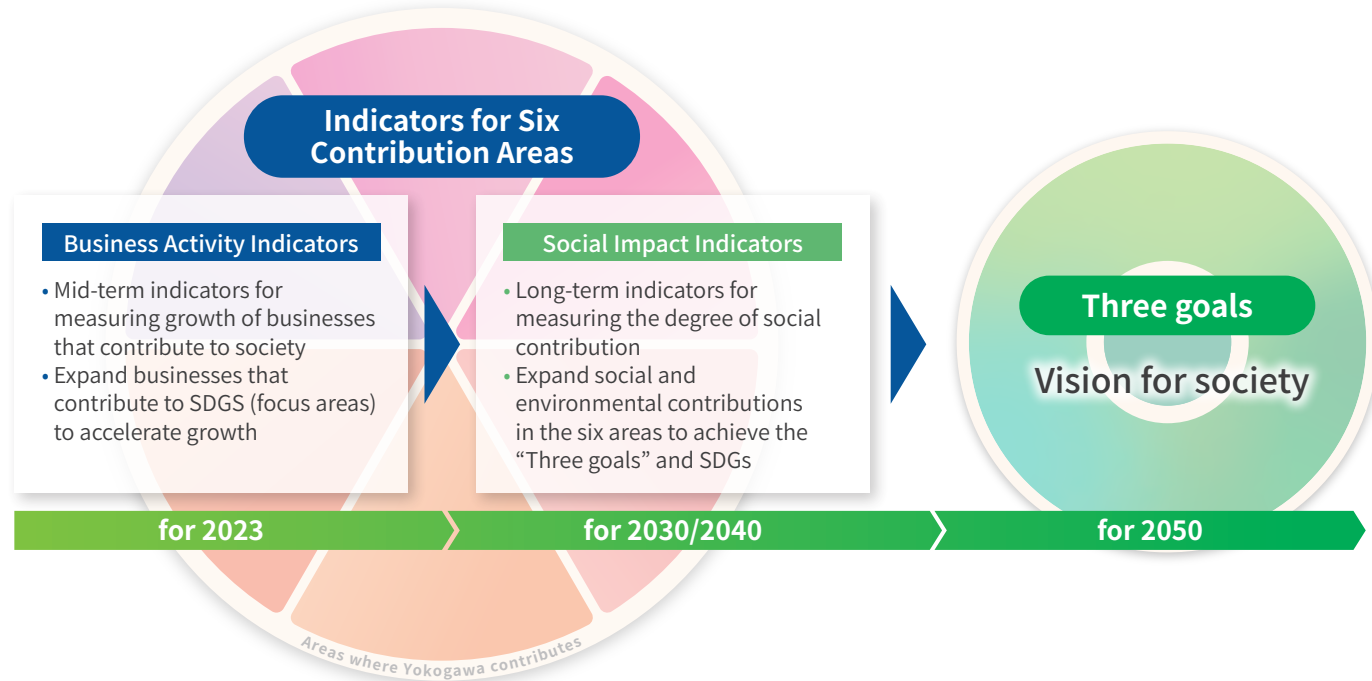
Indicators for Six Contribution Areas

Business Activity Indicators

• Mid-term indicators for measuring growth of businesses that contribute to society
• Expand businesses that contribute to SDGS (focus areas) to accelerate growth

Social Impact Indicators

• Long-term indicators for measuring the degree of social contribution
• Expand social and environmental contributions in the six areas to achieve the "Three goals" and SDGs

Three goals

Vision for society

for 2023

for 2030/2040

for 2050

Areas where Yokogawa contributes